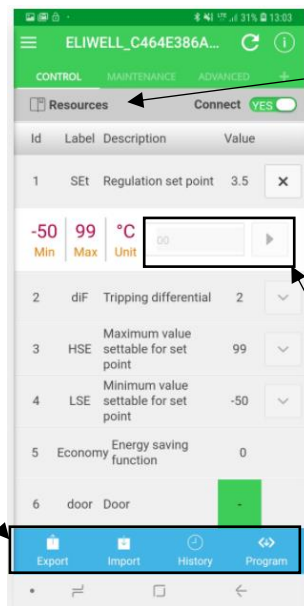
31% 13:03

ELIWELL_C464E386A...

CONTROL MAINTENANCE ADVANCED

Resources Connect YES

| Id | Label | Description | Value |
|---|---|---|---|
| 1 | SEt | Regulation set point | 3.5 |

-50 Min 99 Max °C Unit 00

| Id | Label | Description | Value |
|---|---|---|---|
| 2 | diF | Tripping differential | 2 |
| 3 | HSE | Maximum value settable for set point | 99 |
| 4 | LSE | Minimum value settable for set point | -50 |
| 5 | Economy | Energy saving function | 0 |
| 6 | door | Door | - |

Export Import History Program